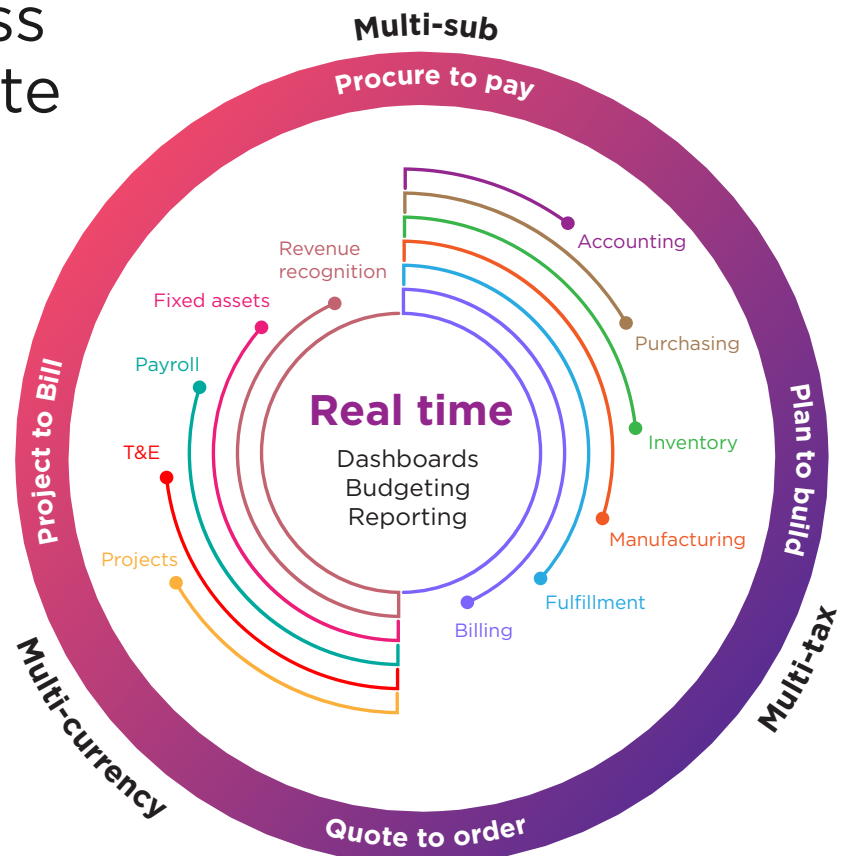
ss
te

Multi-sub

Procure to pay

Revenue recognition

Accounting

Fixed assets

Purchasing

Payroll

Project to Bill

Plan to build

Real time

Dashboards
Budgeting
Reporting

Inventory

T&E

Manufacturing

Projects

Fulfillment

Billing

Multi-currency

Multi-tax

Quote to order